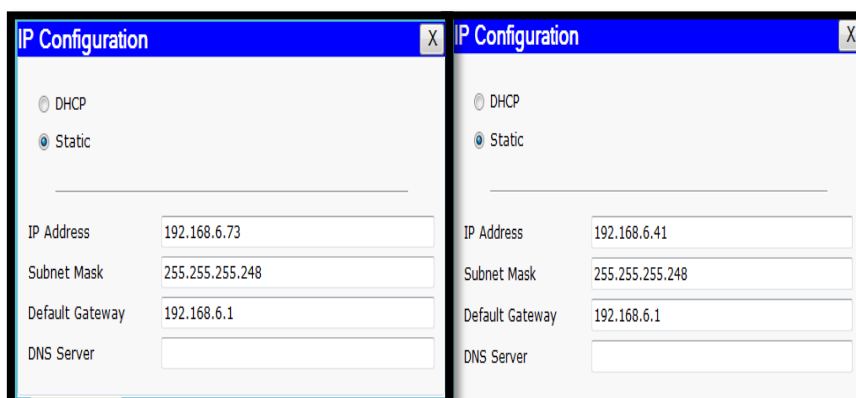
IP Configuration
X

DHCP
Static

IP Address 192.168.6.73
Subnet Mask 255.255.255.248
Default Gateway 192.168.6.1
DNS Server

IP Configuration
X

DHCP
Static

IP Address 192.168.6.41
Subnet Mask 255.255.255.248
Default Gateway 192.168.6.1
DNS Server